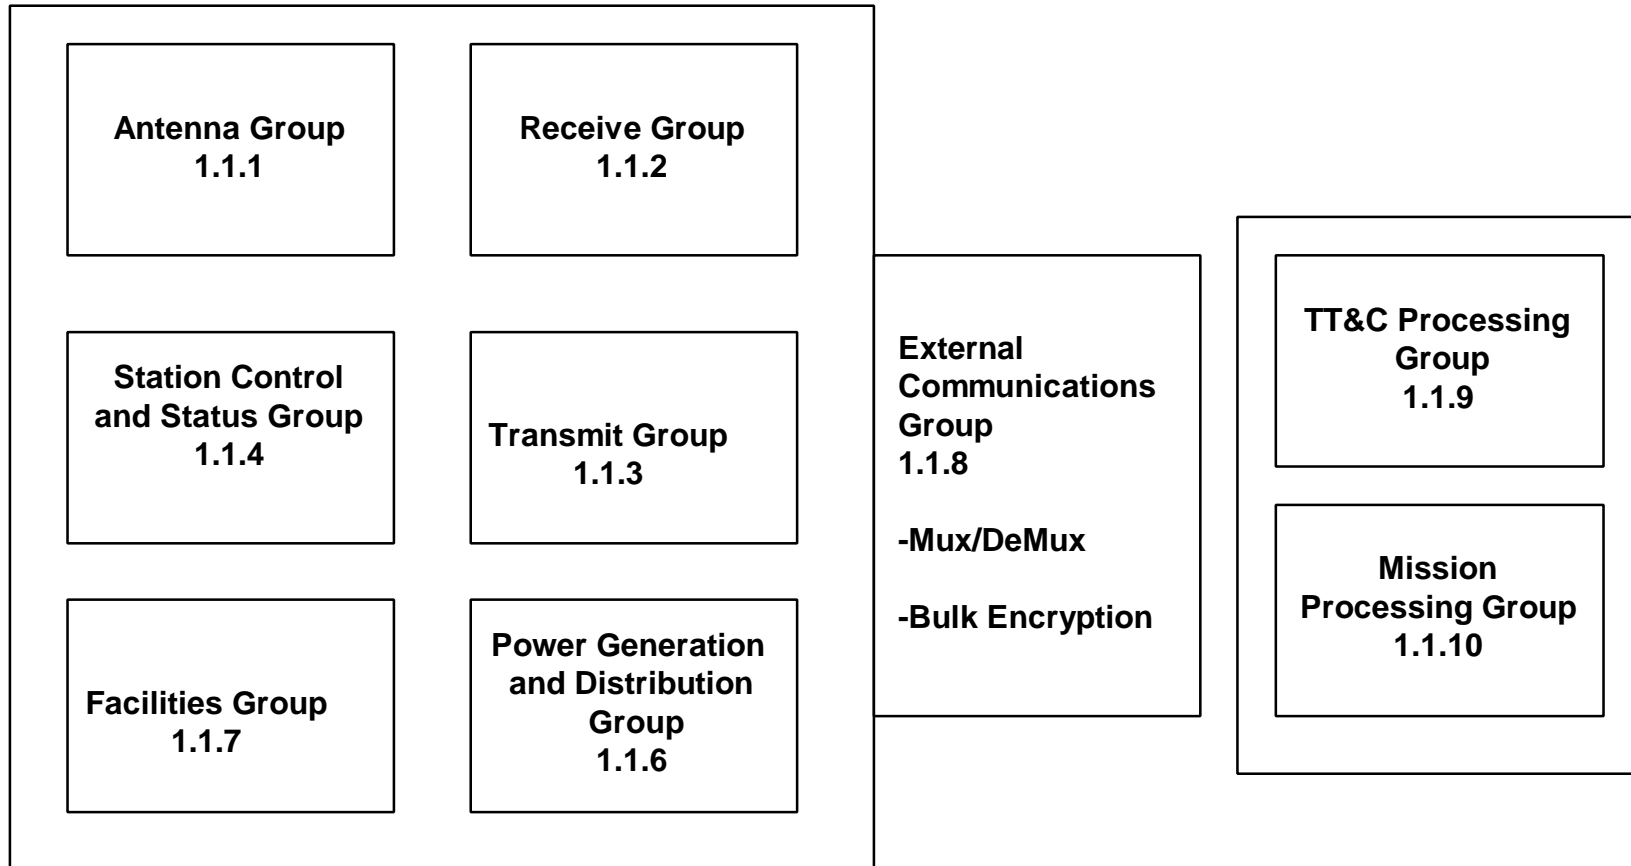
Antenna Group
1.1.1

Receive Group
1.1.2

Station Control and Status Group
1.1.4

Transmit Group
1.1.3

Facilities Group
1.1.7

Power Generation and Distribution Group
1.1.6

External Communications Group
1.1.8

-Mux/DeMux

-Bulk Encryption

TT&C Processing Group
1.1.9

Mission Processing Group
1.1.10